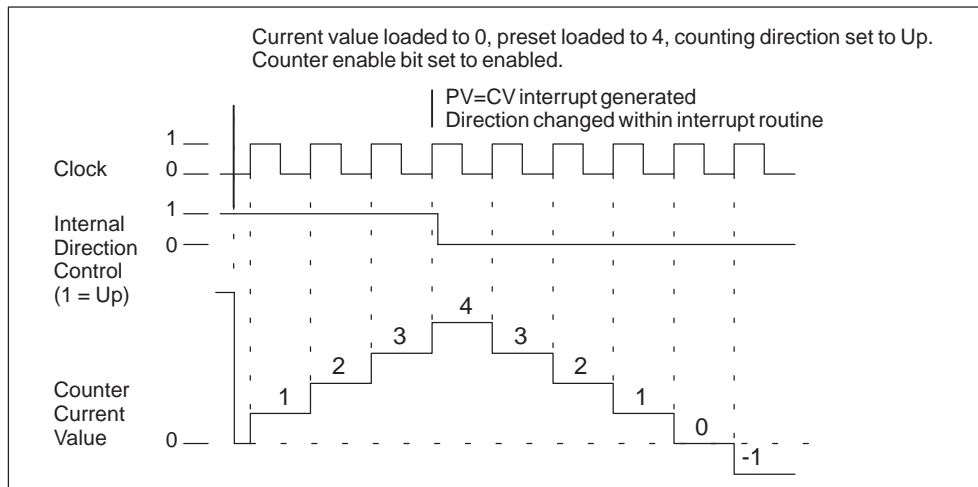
Current value loaded to 0, preset loaded to 4, counting direction set to Up. Counter enable bit set to enabled.

PV=CV interrupt generated
Direction changed within interrupt routine

1
Clock
0

1
Internal Direction Control (1 = Up)
0

Counter Current Value
0

1
2
3
4
3
2
1
0
-1